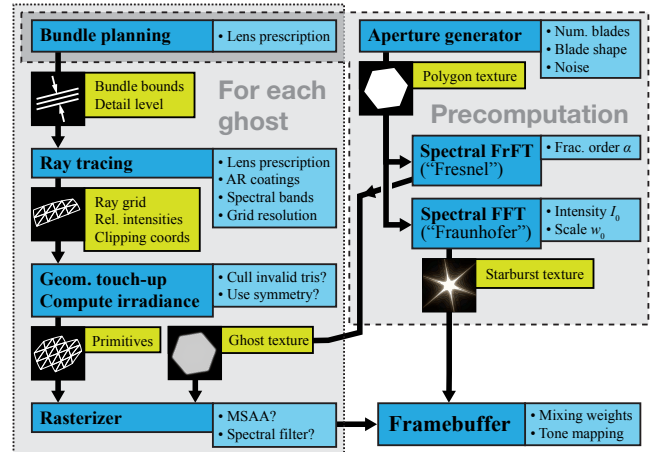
Bundle planning

• Lens prescription

Bundle bounds
Detail level

For each ghost

Ray tracing

• Lens prescription
• AR coatings
• Spectral bands
• Grid resolution

Ray grid
Rel. intensities
Clipping coords

Geom. touch-up
Compute irradiance

• Cull invalid tris?
• Use symmetry?

Primitives

Ghost texture

Rasterizer

• MSAA?
• Spectral filter?

Aperture generator

• Num. blades
• Blade shape
• Noise

Polygon texture

Precomputation

Spectral FrFT
("Fresnel")

• Frac. order $\alpha$

Spectral FFT
("Fraunhofer")

• Intensity $I_0$
• Scale $w_0$

Starburst texture

Framebuffer

• Mixing weights
• Tone mapping